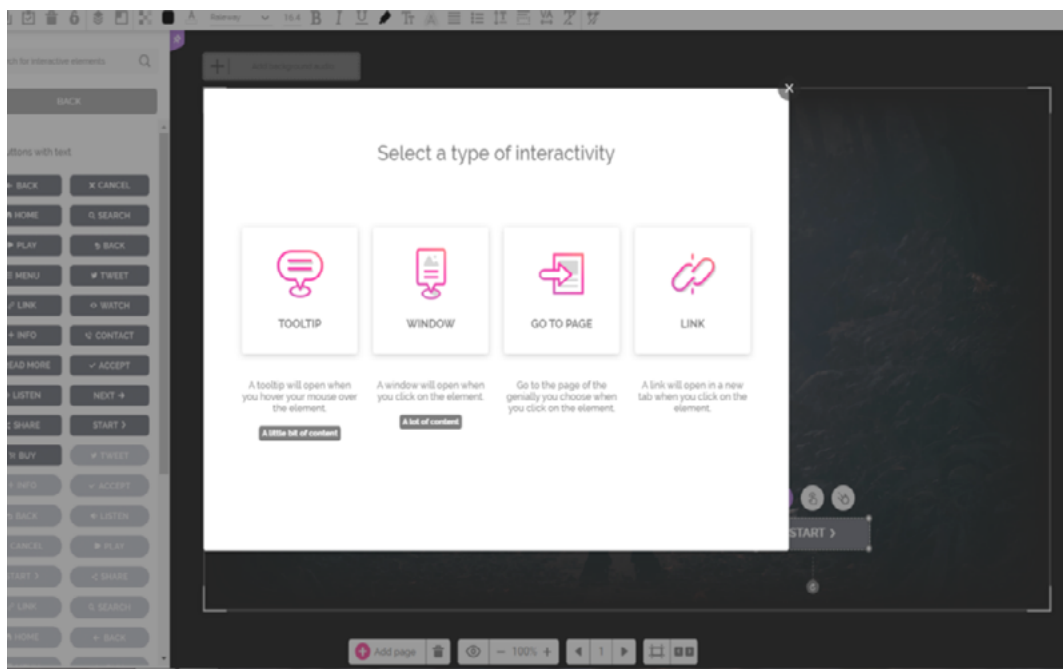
Raleway 16.4 B I U

ch for interactive elements

BACK

uttons with text

BACK
X CANCEL
HOME
SEARCH
PLAY
BACK
MENU
TWEET
LINK
WATCH
INFO
CONTACT
EAD MORE
ACCEPT
LISTEN
NEXT →
SHARE
START >
BUY
TWEET
INFO
ACCEPT
BACK
LISTEN
CANCEL
PLAY
TART >
< SHARE
LINK
SEARCH
HOME
BACK

Select a type of interactivity

TOOLTIP

A tooltip will open when you hover your mouse over the element.

A little bit of content

WINDOW

A window will open when you click on the element.

A lot of content

GO TO PAGE

Go to the page of the genially you choose when you click on the element.

LINK

A link will open in a new tab when you click on the element.

START >

Add page
100%
1